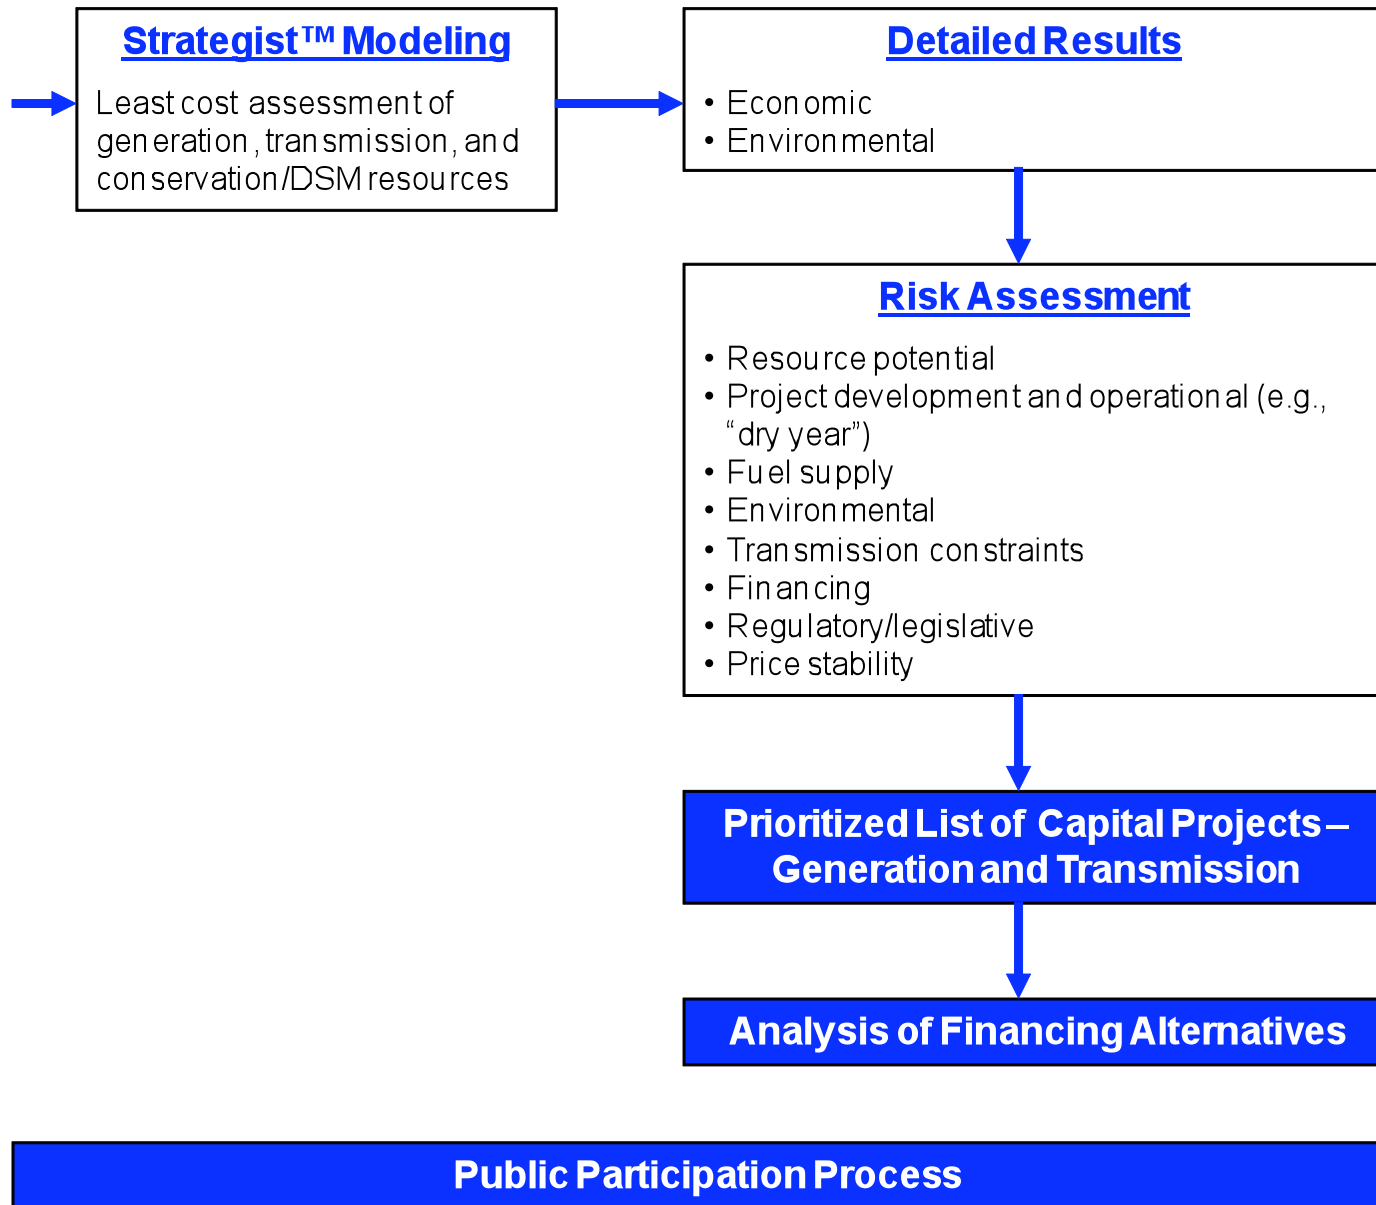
Strategist™ Modeling

Least cost assessment of generation, transmission, and conservation/DSM resources

Detailed Results

• Economic
• Environmental

Risk Assessment

• Resource potential
• Project development and operational (e.g., “dry year”)
• Fuel supply
• Environmental
• Transmission constraints
• Financing
• Regulatory/legislative
• Price stability

Prioritized List of Capital Projects – Generation and Transmission

Analysis of Financing Alternatives

Public Participation Process